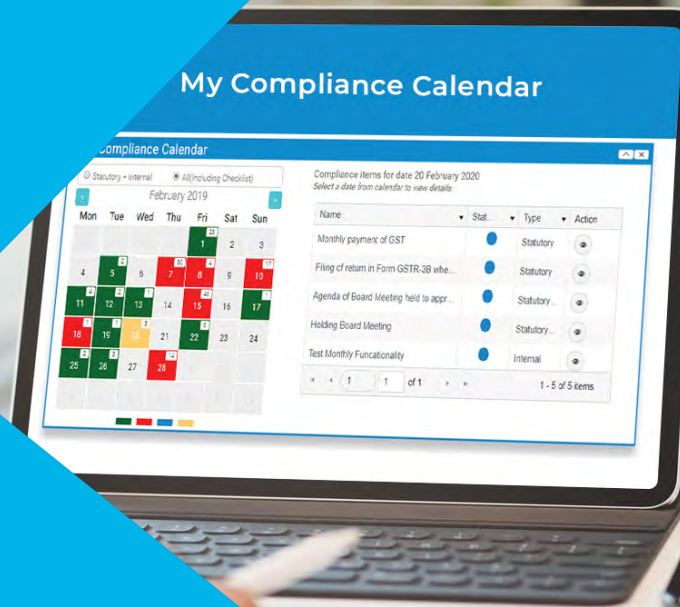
My Compliance Calendar

Compliance Calendar

Statutory + Internal  All(Including Checklist)

February 2019

| Mon | Tue | Wed | Thu | Fri | Sat | Sun |
|---|---|---|---|---|---|---|
| | | | | 1 | 2 | 3 |
| 4 | 5 | 6 | 7 | 8 | 9 | 10 |
| 11 | 12 | 13 | 14 | 15 | 16 | 17 |
| 18 | 19 | 20 | 21 | 22 | 23 | 24 |
| 25 | 26 | 27 | 28 | | | |

Compliance items for date 20 February 2020
Select a date from calendar to view details

| Name | Stat... | Type | Action |
|---|---|---|---|
| Monthly payment of GST | | Statutory | |
| Filing of return in Form GSTR-3B whe... | | Statutory | |
| Agenda of Board Meeting held to appr... | | Statutory... | |
| Holding Board Meeting | | Statutory... | |
| Test Monthly Funcationality | | Internal | |

1 of 1

1 - 5 of 5 items